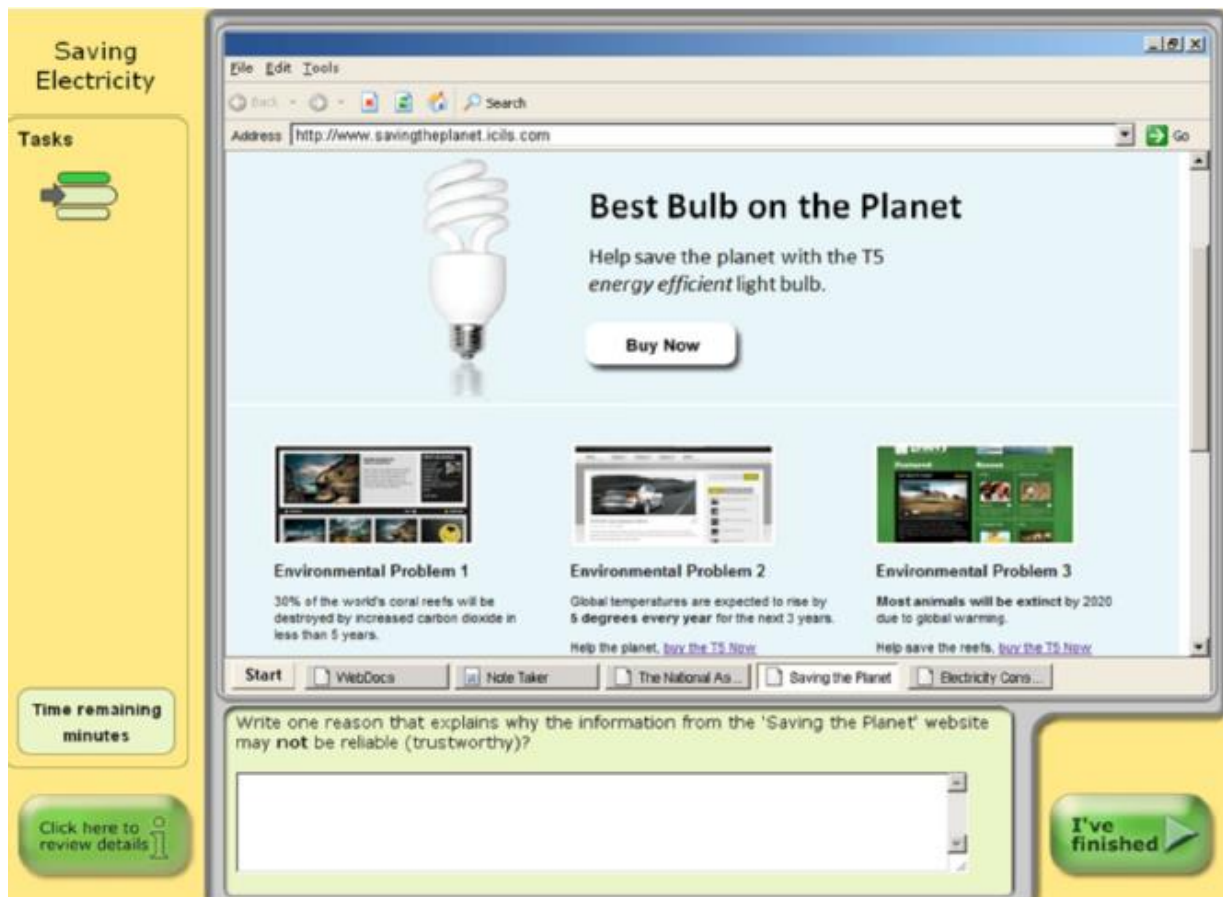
Saving Electricity

Tasks

Time remaining minutes

Click here to review details

File Edit Tools

Back Search

Address http://www.savingtheplanet.icils.com Go

Best Bulb on the Planet

Help save the planet with the T5 *energy efficient* light bulb.

Buy Now

Environmental Problem 1

30% of the world's coral reefs will be destroyed by increased carbon dioxide in less than 5 years.

Environmental Problem 2

Global temperatures are expected to rise by **5 degrees every year** for the next 3 years.

Help the planet, buy the T5 Now

Environmental Problem 3

**Most animals will be extinct** by 2020 due to global warming.

Help save the reefs, buy the T5 Now

Start WebDocs Note Taker The National As... Saving the Planet Electricity Cons...

Write one reason that explains why the information from the 'Saving the Planet' website may **not** be reliable (trustworthy)?

I've finished